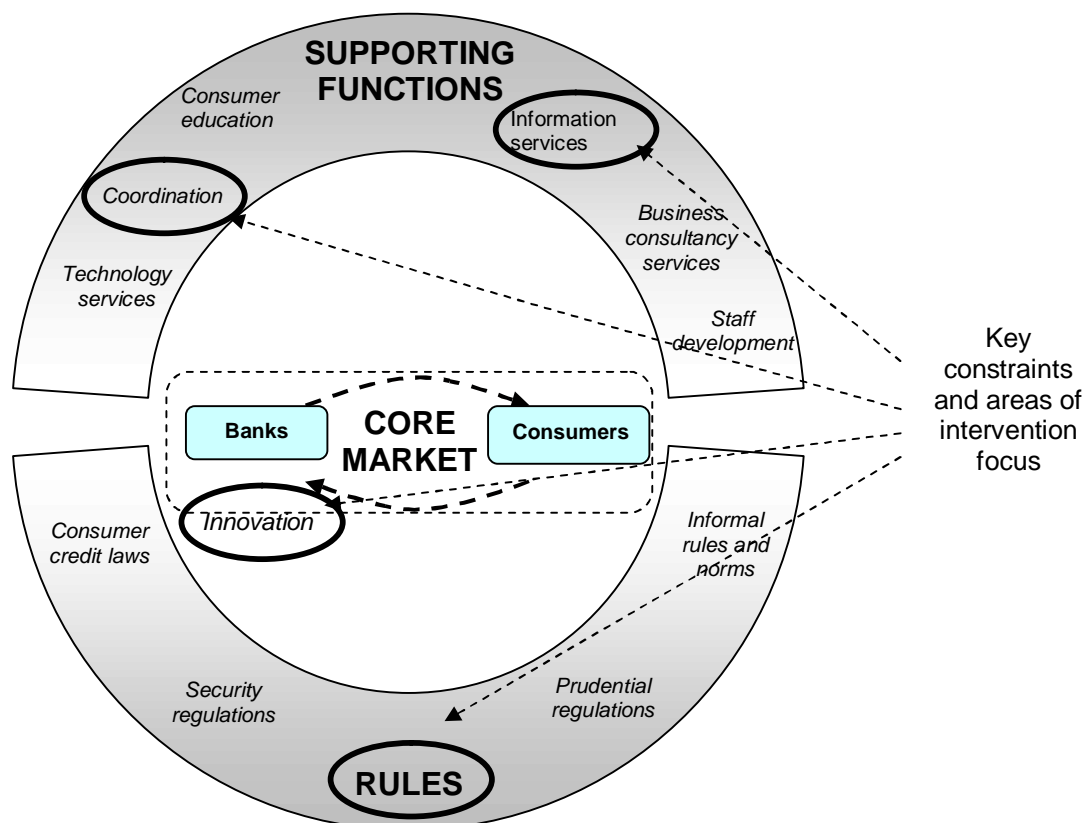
SUPPORTING FUNCTIONS

Consumer education

Information services

Coordination

Business consultancy services

Technology services

Staff development

Key constraints and areas of intervention focus

Banks

CORE MARKET

Consumers

Innovation

Consumer credit laws

Informal rules and norms

Security regulations

Prudential regulations

RULES